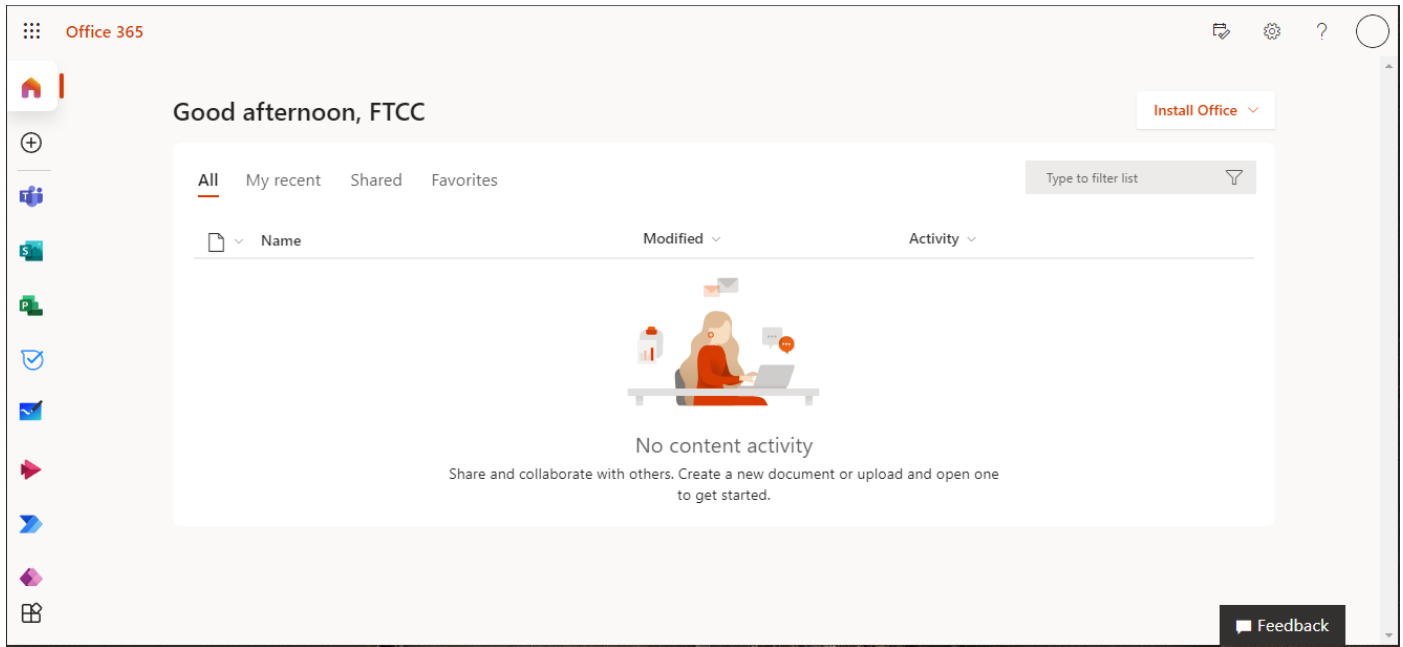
Office 365

Good afternoon, FTCC

Install Office

All My recent Shared Favorites

Type to filter list

Name

Modified

Activity

No content activity

Share and collaborate with others. Create a new document or upload and open one to get started.

Feedback